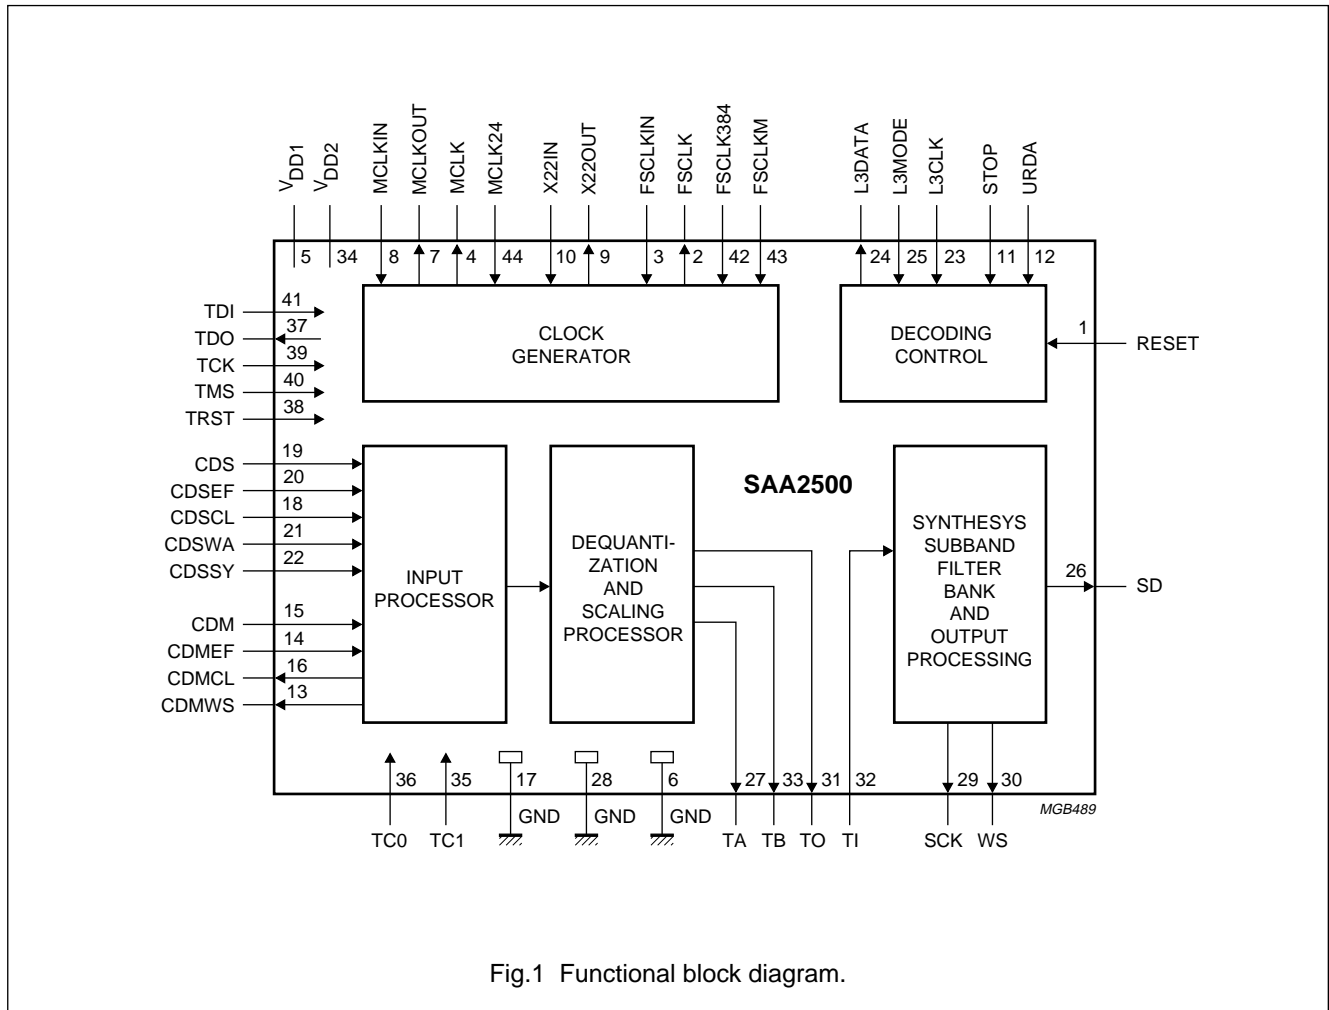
$V_{DD1}$ $V_{DD2}$ MCLKIN MCLKOUT MCLK MCLK24 X22IN X22OUT FSCLKIN FSCLK FSCLK384 FSCLKM L3DATA L3MODE L3CLK STOP URDA

5 34 8 7 4 44 10 9 3 2 42 43 24 25 23 11 12

TDI 41
TDO 37
TCK 39
TMS 40
TRST 38

CLOCK GENERATOR

DECODING CONTROL

1 RESET

CDS 19
CDSEF 20
CDSCL 18
CDSWA 21
CDSSY 22

CDM 15
CDMEF 14
CDMCL 16
CDMWS 13

INPUT PROCESSOR

DEQUANTIZATION AND SCALING PROCESSOR

SAA2500

SYNTHESYS SUBBAND FILTER BANK AND OUTPUT PROCESSING

26 SD

36 35 17 28 6 27 33 31 32 29 30

TC0 TC1 GND GND GND TA TB TO TI SCK WS

MGB489

Fig.1 Functional block diagram.